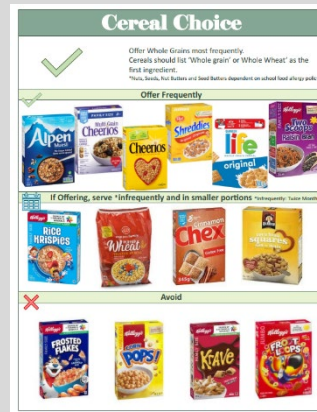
Cereal Choice

Offer Whole Grains most frequently. Cereals should list 'Whole grain' or Whole Wheat' as the first ingredient.

*Nuts, Seeds, Nut Butters and Seed Butters dependent on school food allergy polic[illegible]

Offer Frequently

Alpen

Multi Grain Cheerios

Cheerios

Shreddies

life original

Two Scoops Raisin Bran

If Offering, serve *infrequently and in smaller portions *Infrequently: Twice Month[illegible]

Rice Krispies

Mini-Wheats

Cinnamon Chex

Squares

Avoid

Frosted Flakes

Corn Pops!

Krave

Froot Loops